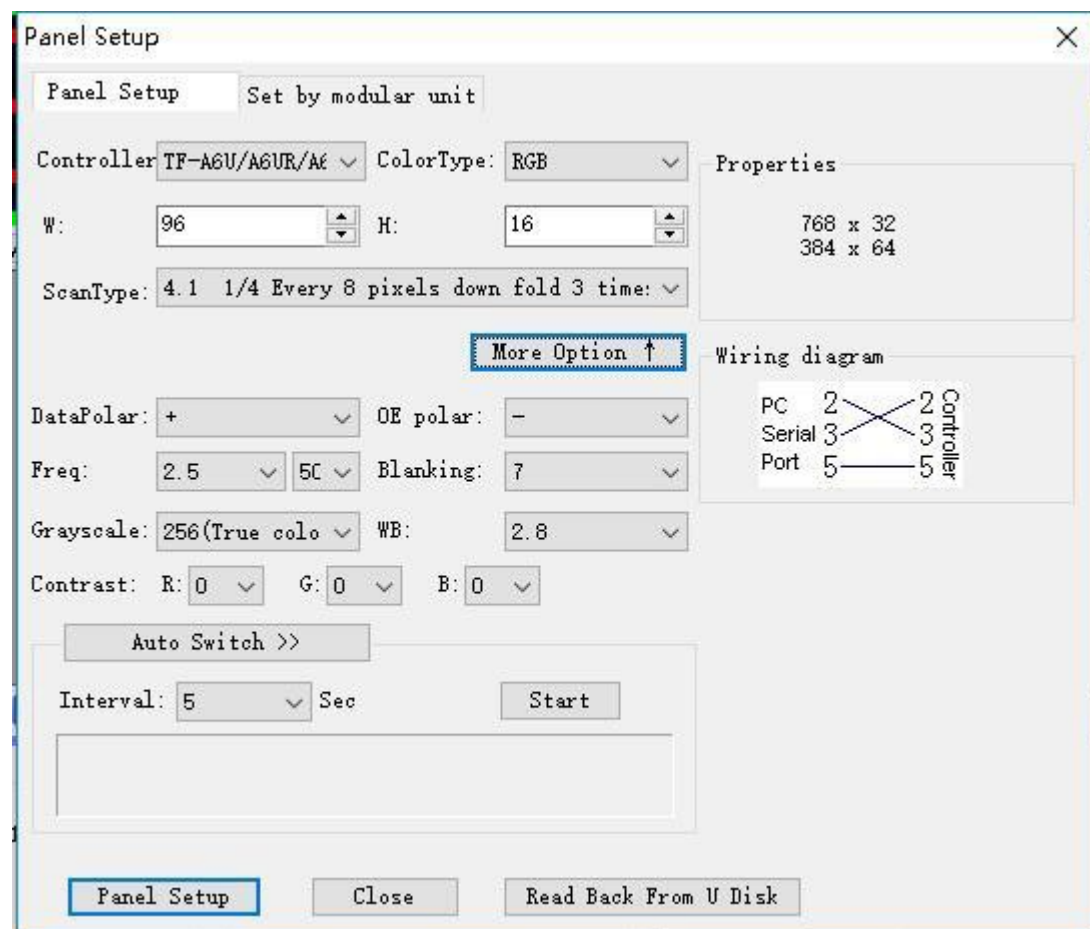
Panel Setup

Panel Setup
Set by modular unit

Controller TF-A6U/A6UR/A6
ColorType: RGB

W: 96
H: 16

ScanType: 4.1 1/4 Every 8 pixels down fold 3 time:

Properties

768 x 32
384 x 64

More Option ↑

Wiring diagram

PC 2 2
Serial 3 3
Port 5 5
Controller

DataPolar: +
OE polar: -

Freq: 2.5 50
Blanking: 7

Grayscale: 256(True colo
WB: 2.8

Contrast: R: 0 G: 0 B: 0

Auto Switch >>

Interval: 5 Sec
Start

Panel Setup
Close
Read Back From U Disk